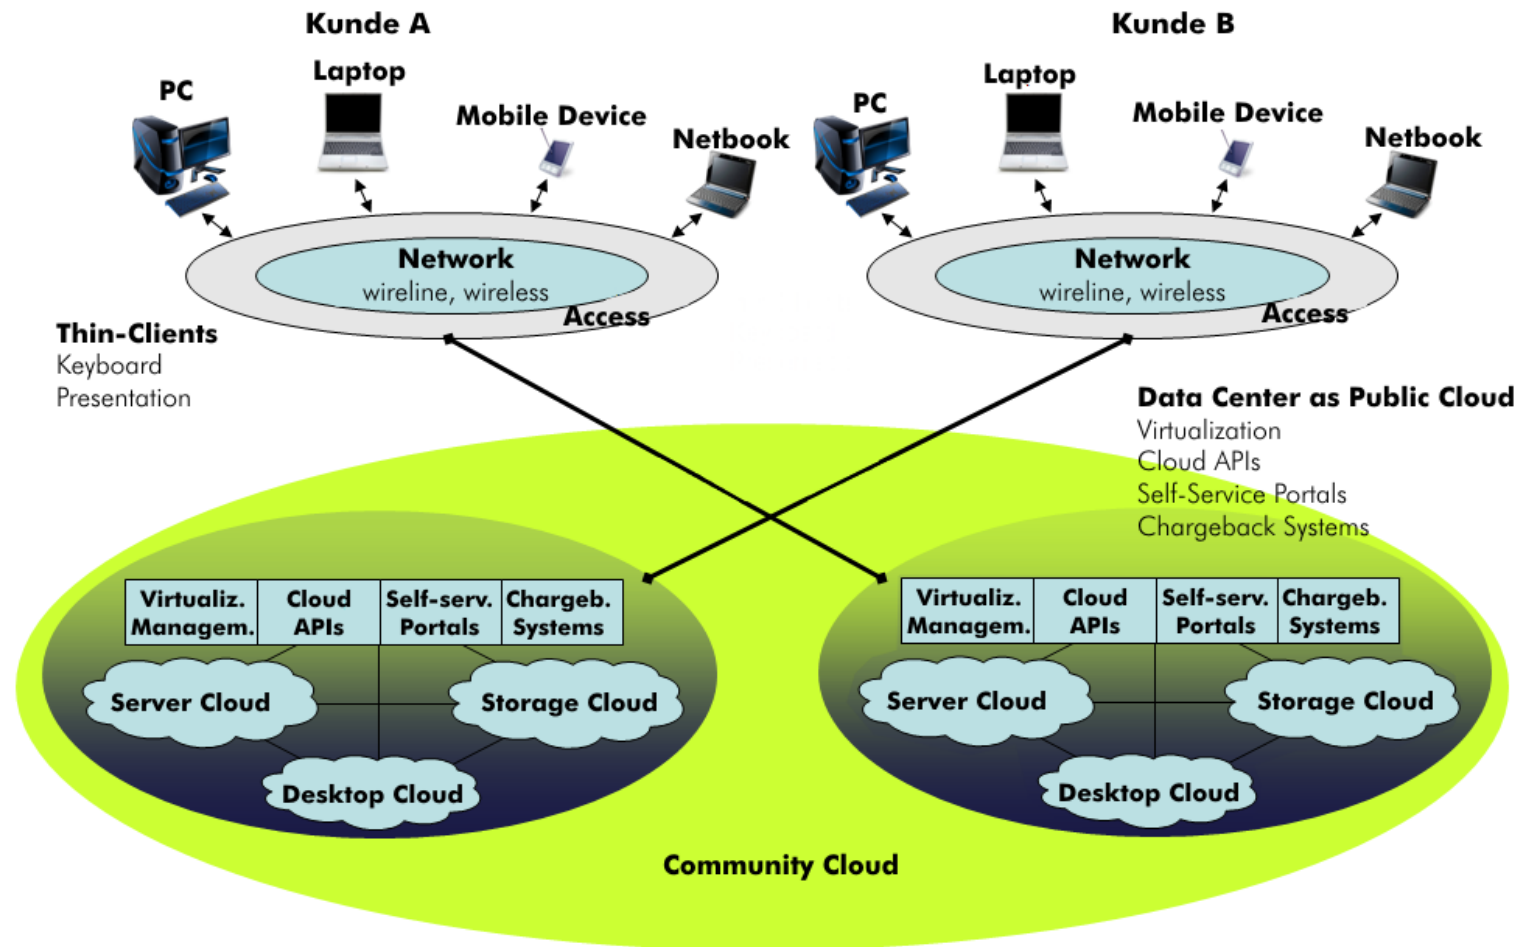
Kunde A

PC

Laptop

Mobile Device

Netbook

Network
wireline, wireless

Access

Kunde B

PC

Laptop

Mobile Device

Netbook

Network
wireline, wireless

Access

Thin-Clients
Keyboard
Presentation

Data Center as Public Cloud
Virtualization
Cloud APIs
Self-Service Portals
Chargeback Systems

| Virtualiz. Managem. | Cloud APIs | Self-serv. Portals | Chargeb. Systems |
|---|---|---|---|

Server Cloud

Storage Cloud

Desktop Cloud

| Virtualiz. Managem. | Cloud APIs | Self-serv. Portals | Chargeb. Systems |
|---|---|---|---|

Server Cloud

Storage Cloud

Desktop Cloud

Community Cloud